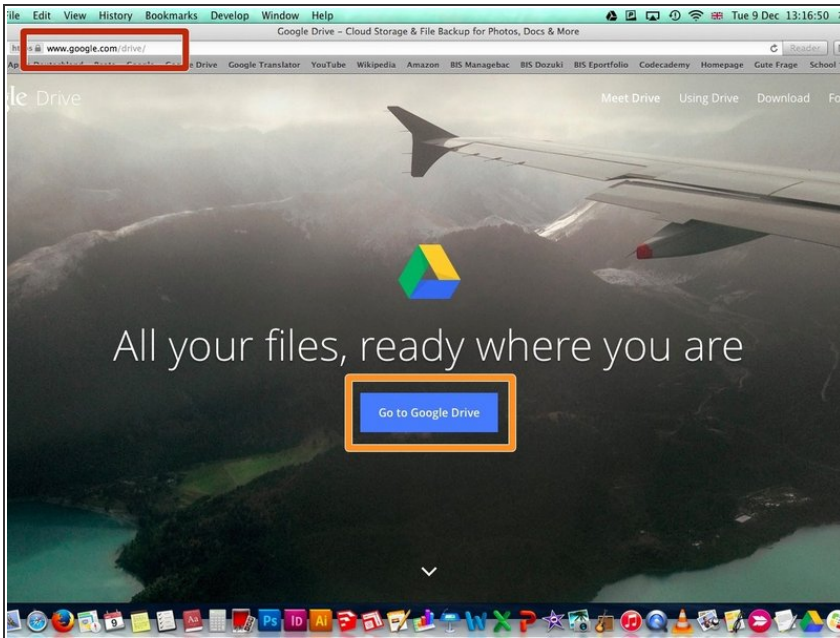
ile Edit View History Bookmarks Develop Window Help

Tue 9 Dec 13:16:50

Google Drive – Cloud Storage & File Backup for Photos, Docs & More

www.google.com/drive/

Reader

Ap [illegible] e Drive Google Translator YouTube Wikipedia Amazon BIS Managebac BIS Dozuki BIS Eportfolio Codecademy Homepage Gute Frage School

le Drive

Meet Drive Using Drive Download Fo

All your files, ready where you are

Go to Google Drive